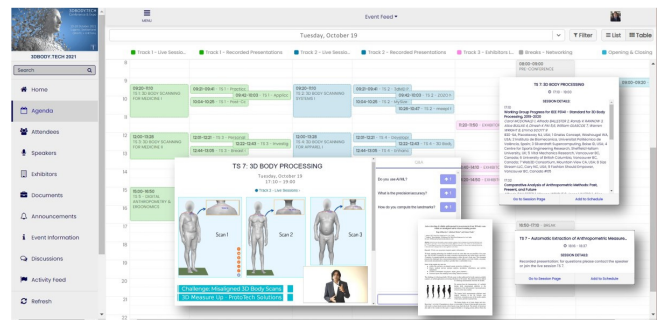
3DBODYTECH

MENU

Event Feed ▾

3DBODY.TECH 2021

Search

Home

Agenda

Attendees

Speakers

Exhibitors

Documents

Announcements

Event Information

Discussions

Activity Feed

Refresh

Tuesday, October 19

Filter

List

Table

Track 1 - Live Sessi...

Track 1 - Recorded Presentations

Track 2 - Live Sessio...

Track 2 - Recorded Presentations

Track 3 - Exhibitors L...

Breaks - Networking

Opening & Closing

8

9

10

11

12

13

14

15

16

17

18

19

20

21

22

09:20-11:00 TS 3: 3D BODY SCANNING FOR MEDICINE 1

12:00-13:20 TS 5: 3D BODY SCANNING FOR MEDICINE 2

15:00-16:00 TS 6: 3D BODY SCANNING FOR ANTHROPOMETRY & ERGONOMICS

09:20-11:00 TS 2: 3D BODY SCANNING SYSTEMS 1

13:00-13:20 TS 4: 3D BODY SCANNING FOR APPAREL 1

08:00-09:00 PRE-CONFERENCE

TS 7: 3D BODY PROCESSING

Tuesday, October 19

17:30 - 19:00

Track 2 - Live Session

Scan 1

Scan 2

Scan 3

Challenge: Misaligned 3D Body Scans

3D Measure Up - ProtoTech Solutions

Do you use AI/ML?

What is the precision/accuracy?

How do you compute the landmarks?

TS 7: 3D BODY PROCESSING

17:30 - 19:00

SESSION DETAILS

17:30

Working Group Progress for IEEE P3141 - Standard for 3D Body Processing (2019-2021)

17:50

Comparative Analysis of Anthropometric Methods: Past, Present, and Future

Go to Session Page

Add to Schedule

18:00 - 17:30

TS 7 - Automatic Extraction of Anthropometric Measure...

18:00 - 18:20

SESSION DETAILS

Recorded presentation. For questions please contact the speaker or join the live session TS 7.

Go to Session Page

Add to Schedule